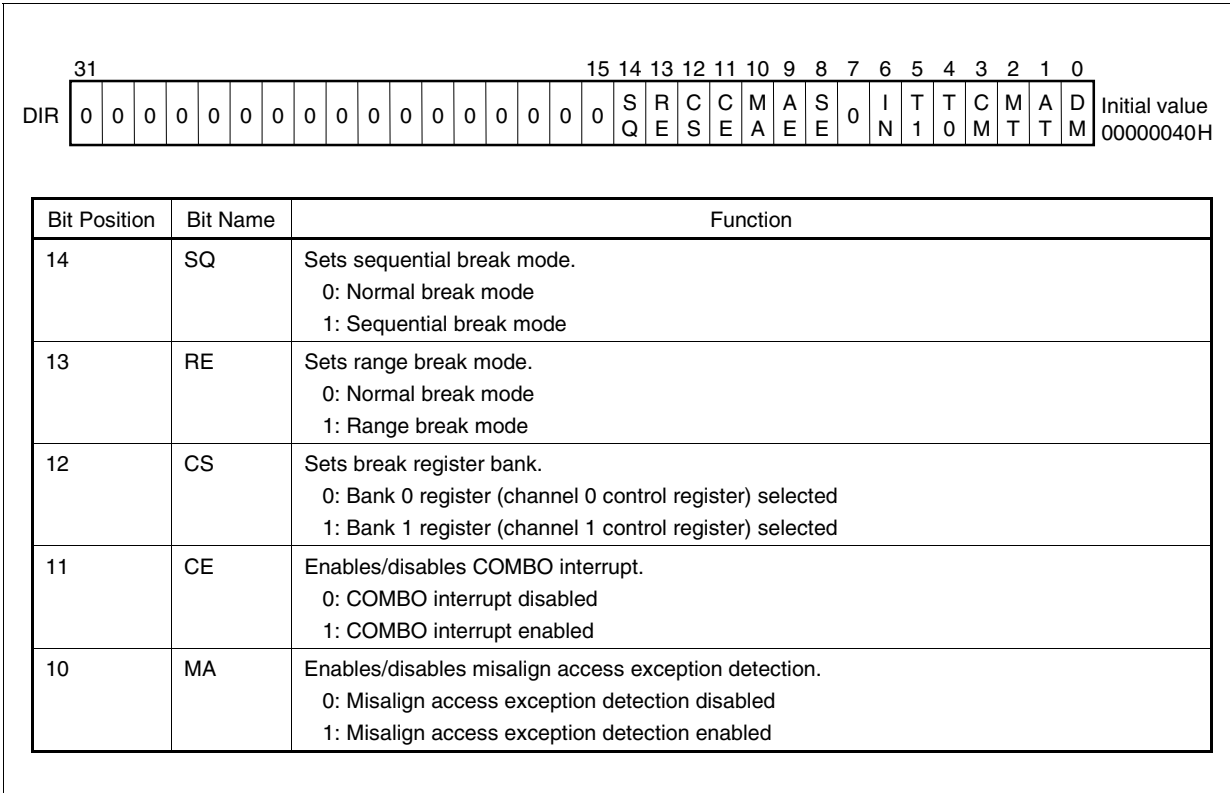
| | 31 | | | | | | | | | | | | | | | | 15 | 14 | 13 | 12 | 11 | 10 | 9 | 8 | 7 | 6 | 5 | 4 | 3 | 2 | 1 | 0 | |
|---|---|---|---|---|---|---|---|---|---|---|---|---|---|---|---|---|---|---|---|---|---|---|---|---|---|---|---|---|---|---|---|---|---|
| DIR | 0 | 0 | 0 | 0 | 0 | 0 | 0 | 0 | 0 | 0 | 0 | 0 | 0 | 0 | 0 | 0 | 0 | SQ | RE | CS | CE | MA | AE | SE | 0 | IN | T1 | T0 | CM | MT | AT | DM | Initial value 00000040H |

| Bit Position | Bit Name | Function |
|---|---|---|
| 14 | SQ | Sets sequential break mode.<br>0: Normal break mode<br>1: Sequential break mode |
| 13 | RE | Sets range break mode.<br>0: Normal break mode<br>1: Range break mode |
| 12 | CS | Sets break register bank.<br>0: Bank 0 register (channel 0 control register) selected<br>1: Bank 1 register (channel 1 control register) selected |
| 11 | CE | Enables/disables COMBO interrupt.<br>0: COMBO interrupt disabled<br>1: COMBO interrupt enabled |
| 10 | MA | Enables/disables misalign access exception detection.<br>0: Misalign access exception detection disabled<br>1: Misalign access exception detection enabled |